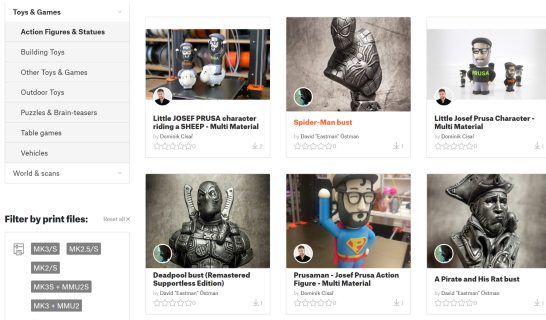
Toys & Games

Action Figures & Statues

Building Toys

Other Toys & Games

Outdoor Toys

Puzzles & Brain-teasers

Table games

Vehicles

World & scans

Filter by print files:

Reset all ×

MK3/S

MK2.5/S

MK2/S

MK3S + MMU2S

MK3 + MMU2

Little JOSEF PRUSA character riding a SHEEP - Multi Material

by Dominik Cisar

0

2

Spider-Man bust

by David "Eastman" Ostman

0

1

PRUSA

Little Josef Prusa Character - Multi Material

by Dominik Cisar

0

1

Deadpool bust (Remastered Supportless Edition)

by David "Eastman" Ostman

0

1

Prusaman - Josef Prusa Action Figure - Multi Material

by Dominik Cisar

0

1

A Pirate and His Rat bust

by David "Eastman" Ostman

0

1